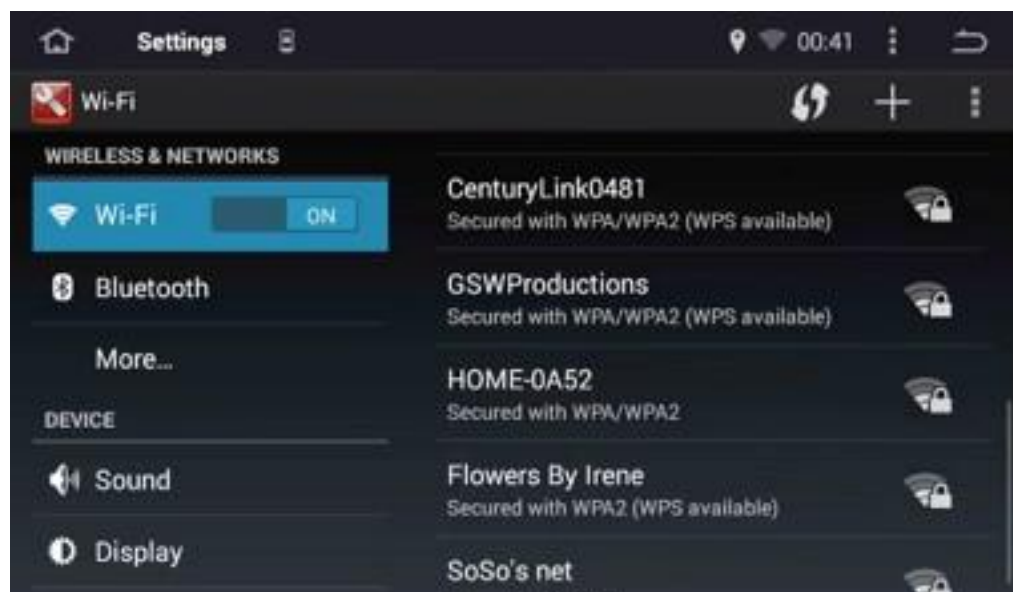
Settings

00:41

Wi-Fi

WIRELESS & NETWORKS

Wi-Fi ON

Bluetooth

More...

DEVICE

Sound

Display

CenturyLink0481
Secured with WPA/WPA2 (WPS available)

GSWProductions
Secured with WPA/WPA2 (WPS available)

HOME-0A52
Secured with WPA/WPA2

Flowers By Irene
Secured with WPA2 (WPS available)

SoSo's net